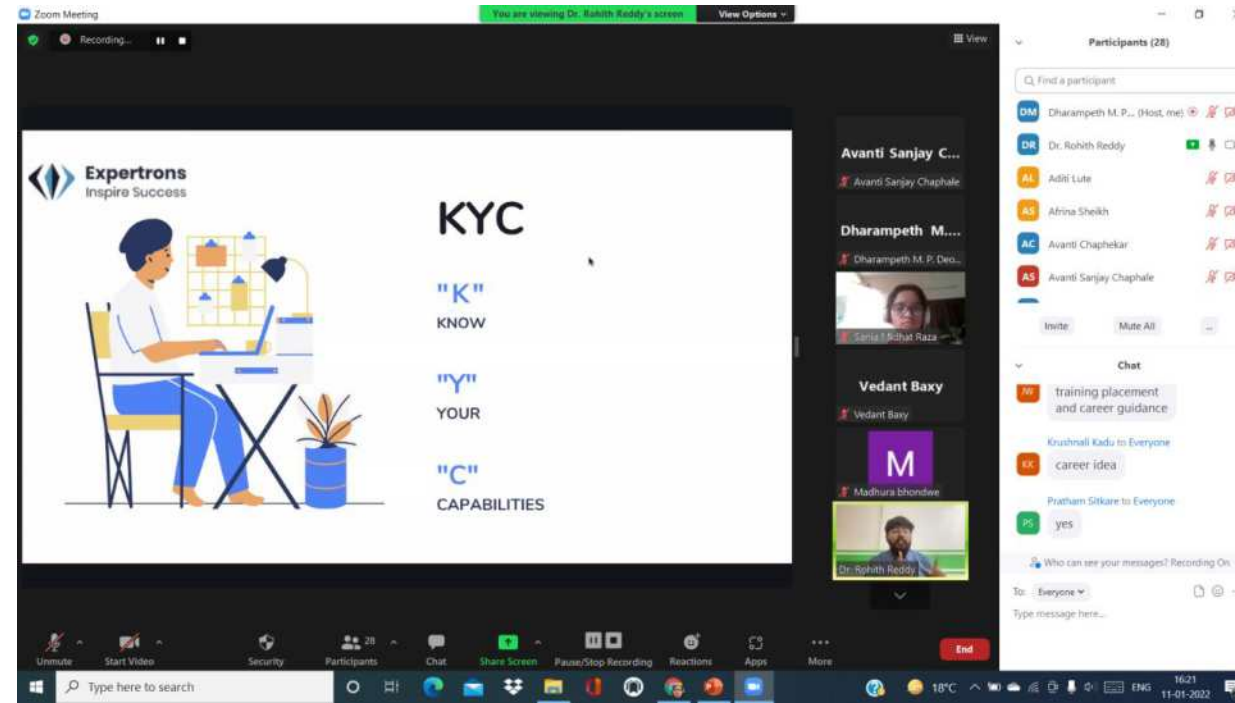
Zoom Meeting

You are viewing Dr. Rohith Reddy's screen

View Options

Recording...

View

Expertrons
Inspire Success

KYC

"K"
KNOW

"Y"
YOUR

"C"
CAPABILITIES

Avanti Sanjay C...
Avanti Sanjay Chaphale

Dharampeth M....
Dharampeth M. P. Deo...

Sania Nidhat Raza

Vedant Baxy
Vedant Baxy

M
Madhura bhondwe

Dr. Rohith Reddy

Participants (28)

Find a participant

DM Dharampeth M. P... (Host, me)
DR Dr. Rohith Reddy
AL Aditi Lute
AS Afrina Sheikh
AC Avanti Chaphekar
AS Avanti Sanjay Chaphale

Invite
Mute All
...

Chat

training placement and career guidance

Krushnali Kadu to Everyone
KK career idea

Pratham Sitkare to Everyone
PS yes

Who can see your messages? Recording On

To: Everyone

Type message here...

Unmute
Start Video
Security
Participants 28
Chat
Share Screen
Pause/Stop Recording
Reactions
Apps
More
End

Type here to search

18°C
ENG
16:21
11-01-2022